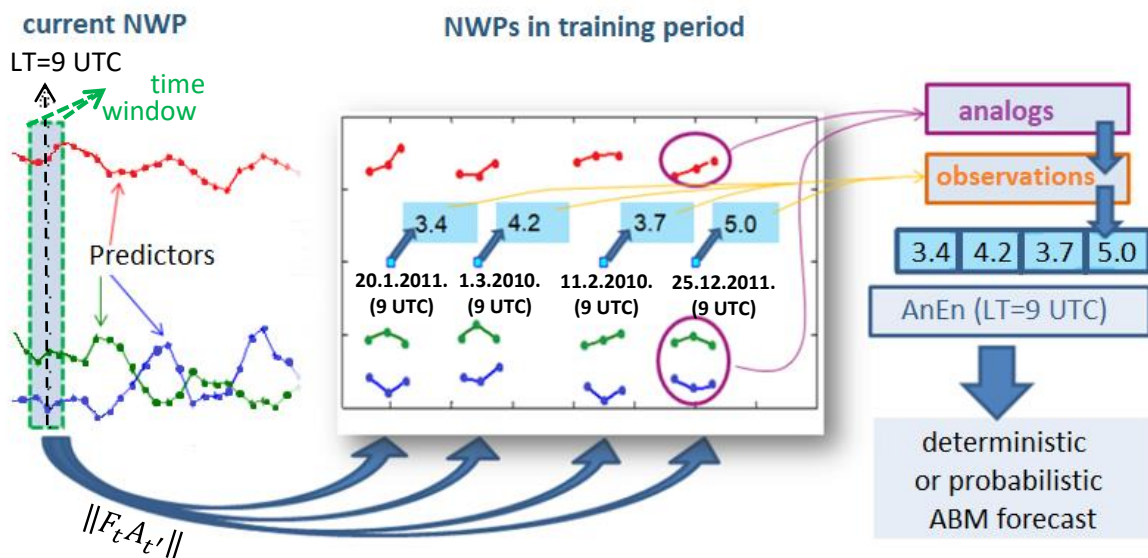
current NWP

LT=9 UTC

time window

Predictors

NWPs in training period

3.4

4.2

3.7

5.0

20.1.2011. (9 UTC)

1.3.2010. (9 UTC)

11.2.2010. (9 UTC)

25.12.2011. (9 UTC)

analogs

observations

| 3.4 | 4.2 | 3.7 | 5.0 |
|---|---|---|---|

AnEn (LT=9 UTC)

deterministic or probabilistic ABM forecast

$\|F_t A_{t'}\|$